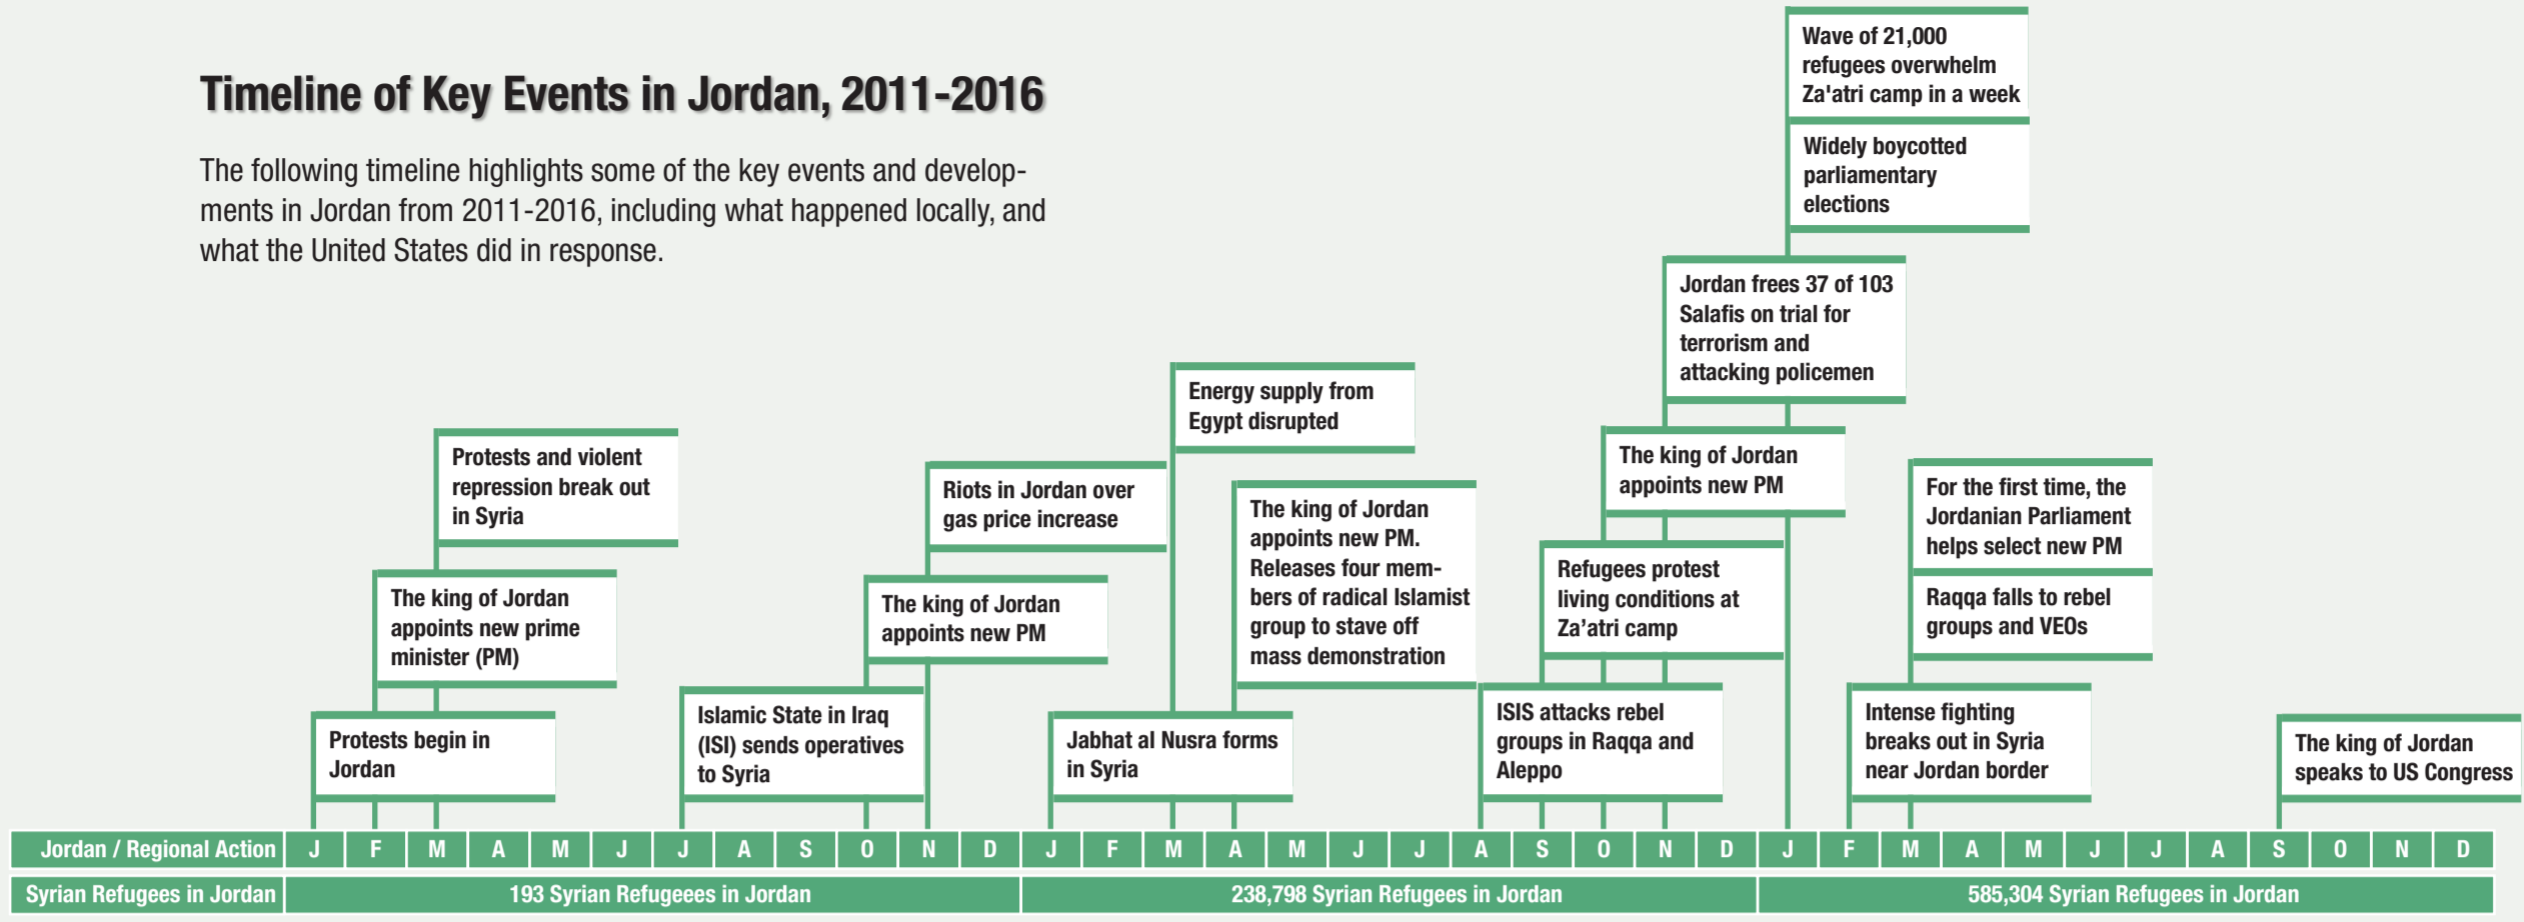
Timeline of Key Events in Jordan, 2011-2016

The following timeline highlights some of the key events and developments in Jordan from 2011-2016, including what happened locally, and what the United States did in response.

Protests begin in Jordan

The king of Jordan appoints new prime minister (PM)

Protests and violent repression break out in Syria

Islamic State in Iraq (ISI) sends operatives to Syria

The king of Jordan appoints new PM

Riots in Jordan over gas price increase

Jabhat al Nusra forms in Syria

Energy supply from Egypt disrupted

The king of Jordan appoints new PM. Releases four members of radical Islamist group to stave off mass demonstration

ISIS attacks rebel groups in Raqqa and Aleppo

Refugees protest living conditions at Za'atri camp

The king of Jordan appoints new PM

Jordan frees 37 of 103 Salafis on trial for terrorism and attacking policemen

Widely boycotted parliamentary elections

Wave of 21,000 refugees overwhelm Za'atri camp in a week

Intense fighting breaks out in Syria near Jordan border

Raqqa falls to rebel groups and VEOs

For the first time, the Jordanian Parliament helps select new PM

The king of Jordan speaks to US Congress

| Jordan / Regional Action | J | F | M | A | M | J | J | A | S | O | N | D | J | F | M | A | M | J | J | A | S | O | N | D | J | F | M | A | M | J | J | A | S | O | N | D |
|---|---|---|---|---|---|---|---|---|---|---|---|---|---|---|---|---|---|---|---|---|---|---|---|---|---|---|---|---|---|---|---|---|---|---|---|---|
| Syrian Refugees in Jordan | 193 Syrian Refugeees in Jordan | | | | | | | | | | | | 238,798 Syrian Refugees in Jordan | | | | | | | | | | | | 585,304 Syrian Refugees in Jordan | | | | | | | | | | | |